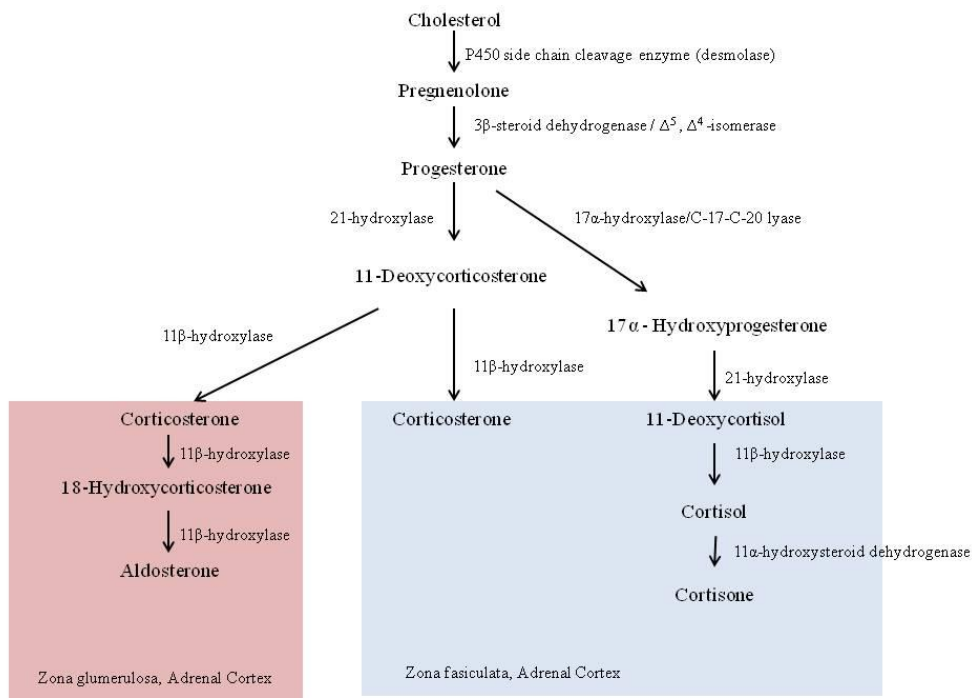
Cholesterol

P450 side chain cleavage enzyme (desmolase)

Pregnenolone

3β-steroid dehydrogenase / $\Delta^5$, $\Delta^4$-isomerase

Progesterone

21-hydroxylase

17α-hydroxylase/C-17-C-20 lyase

11-Deoxycorticosterone

11β-hydroxylase

11β-hydroxylase

17α - Hydroxyprogesterone

21-hydroxylase

Corticosterone

11β-hydroxylase

18-Hydroxycorticosterone

11β-hydroxylase

Aldosterone

Zona glumerulosa, Adrenal Cortex

Corticosterone

11-Deoxycortisol

11β-hydroxylase

Cortisol

11α-hydroxysteroid dehydrogenase

Cortisone

Zona fasiculata, Adrenal Cortex